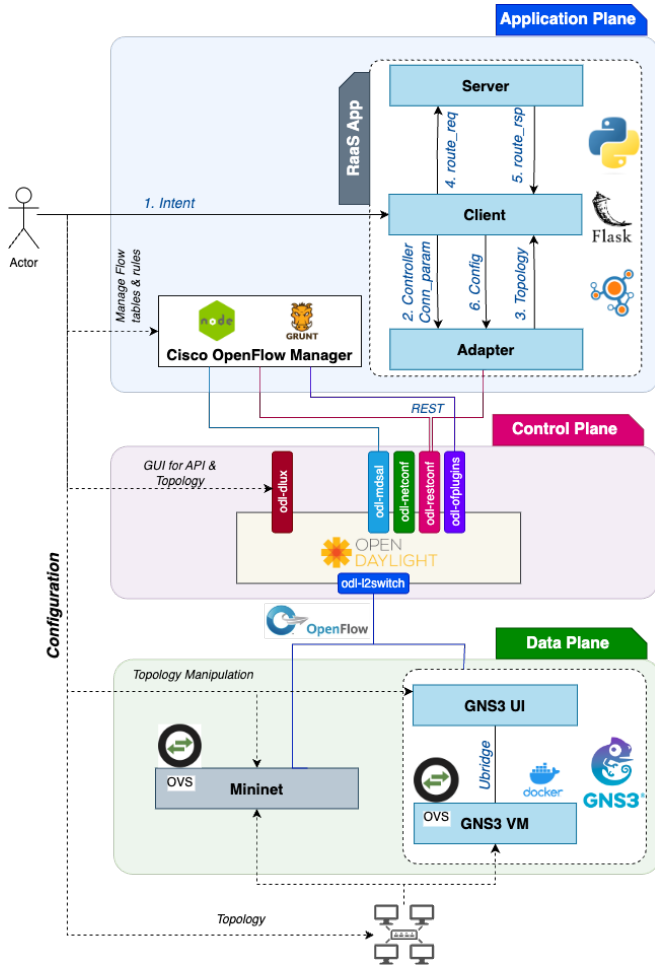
Application Plane

RaaS App

Server

4. route_req

5. route_rsp

Actor

1. Intent

Client

Flask

Manage Flow tables & rules

2. Controller Conn_param

6. Config

3. Topology

node

GRUNT

Cisco OpenFlow Manager

Adapter

REST

Control Plane

GUI for API & Topology

odl-dlux

odl-mdsal

odl-netconf

odl-restconf

odl-ofplugins

OPEN DAYLIGHT

odl-l2switch

Configuration

OpenFlow

Data Plane

Topology Manipulation

GNS3 UI

Ubridge

docker

GNS3

OVS

Mininet

OVS

GNS3 VM

Topology